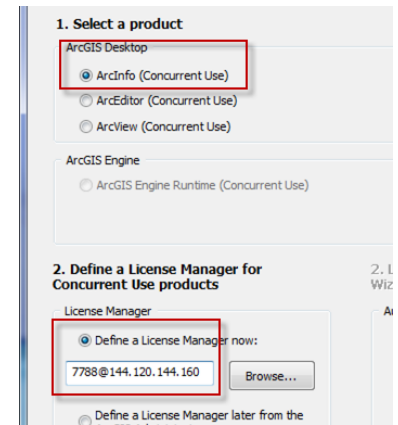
1. Select a product

ArcGIS Desktop

ArcInfo (Concurrent Use)

ArcEditor (Concurrent Use)

ArcView (Concurrent Use)

ArcGIS Engine

ArcGIS Engine Runtime (Concurrent Use)

2. Define a License Manager for Concurrent Use products

2. L
Wiz

License Manager

Ar

Define a License Manager now:

7788@144.120.144.160

Browse...

Define a License Manager later from the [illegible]